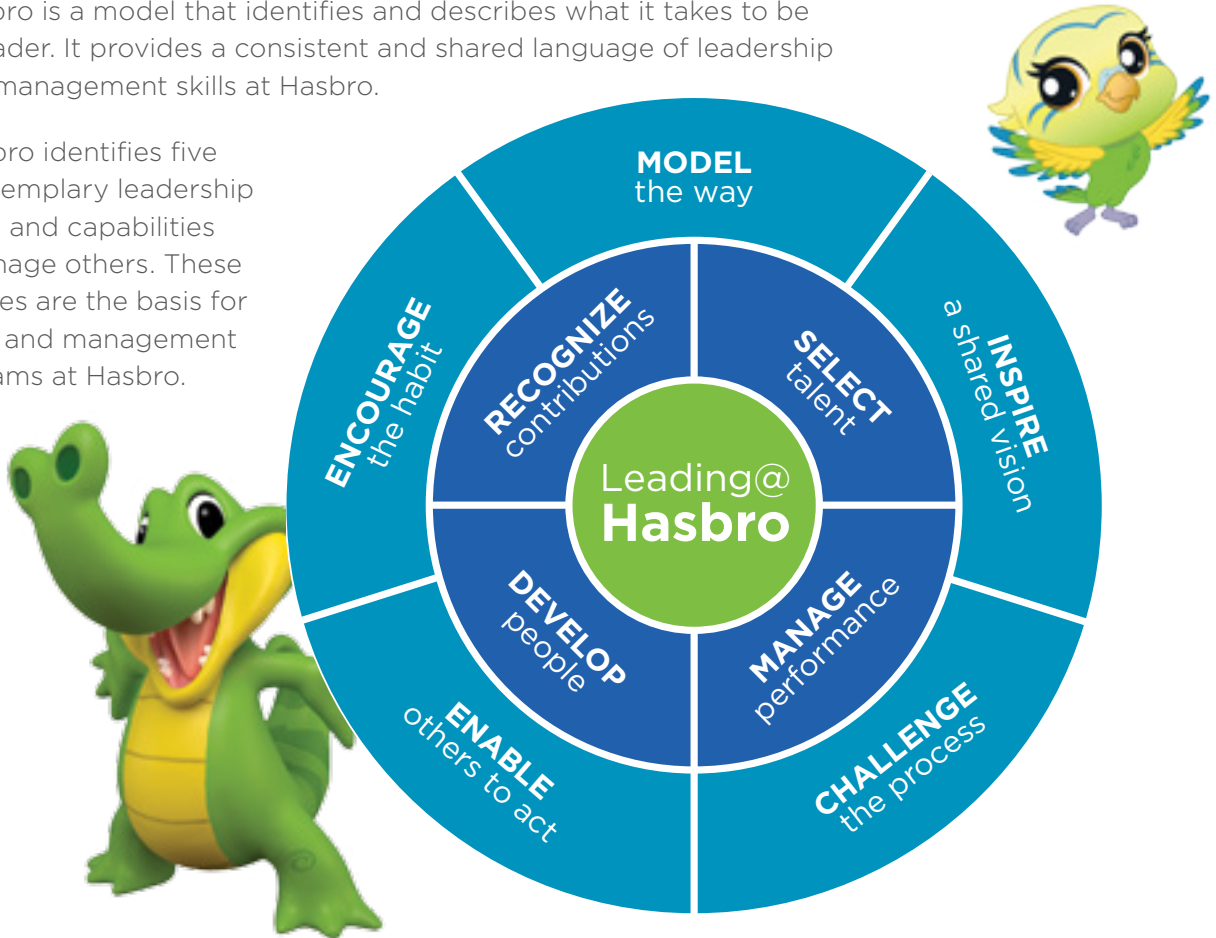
bro is a model that identifies and describes what it takes to be ader. It provides a consistent and shared language of leadership management skills at Hasbro.

bro identifies five emplary leadership and capabilities nage others. These es are the basis for and management ams at Hasbro.

MODEL the way

INSPIRE a shared vision

CHALLENGE the process

ENABLE others to act

ENCOURAGE the habit

RECOGNIZE contributions

SELECT talent

MANAGE performance

DEVELOP people

Leading@ Hasbro